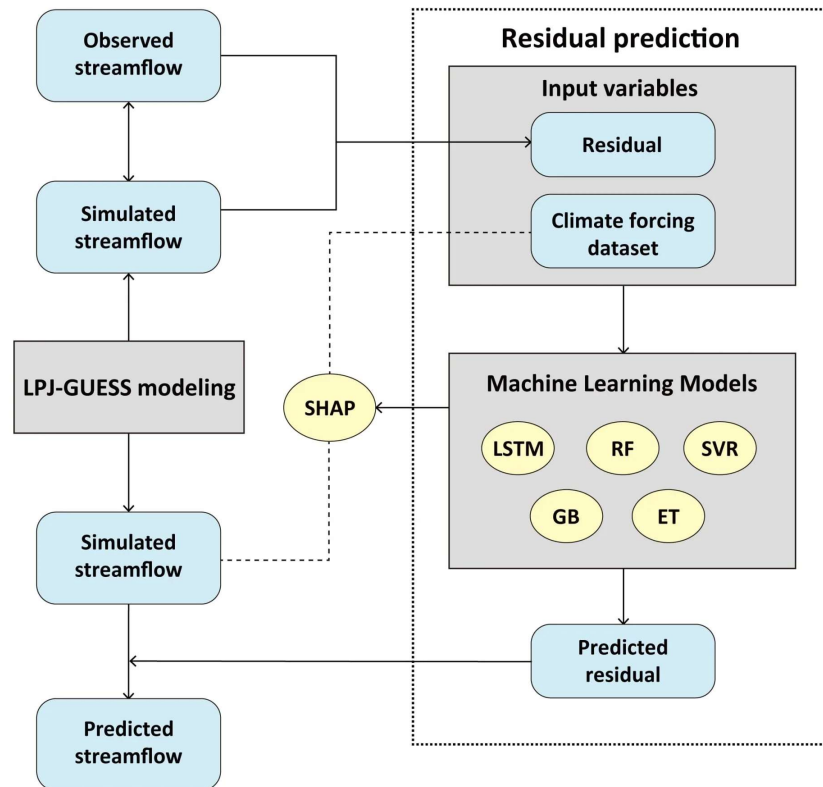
Observed streamflow

Simulated streamflow

LPJ-GUESS modeling

Simulated streamflow

Predicted streamflow

SHAP

Residual prediction

Input variables

Residual

Climate forcing dataset

Machine Learning Models

LSTM

RF

SVR

GB

ET

Predicted residual